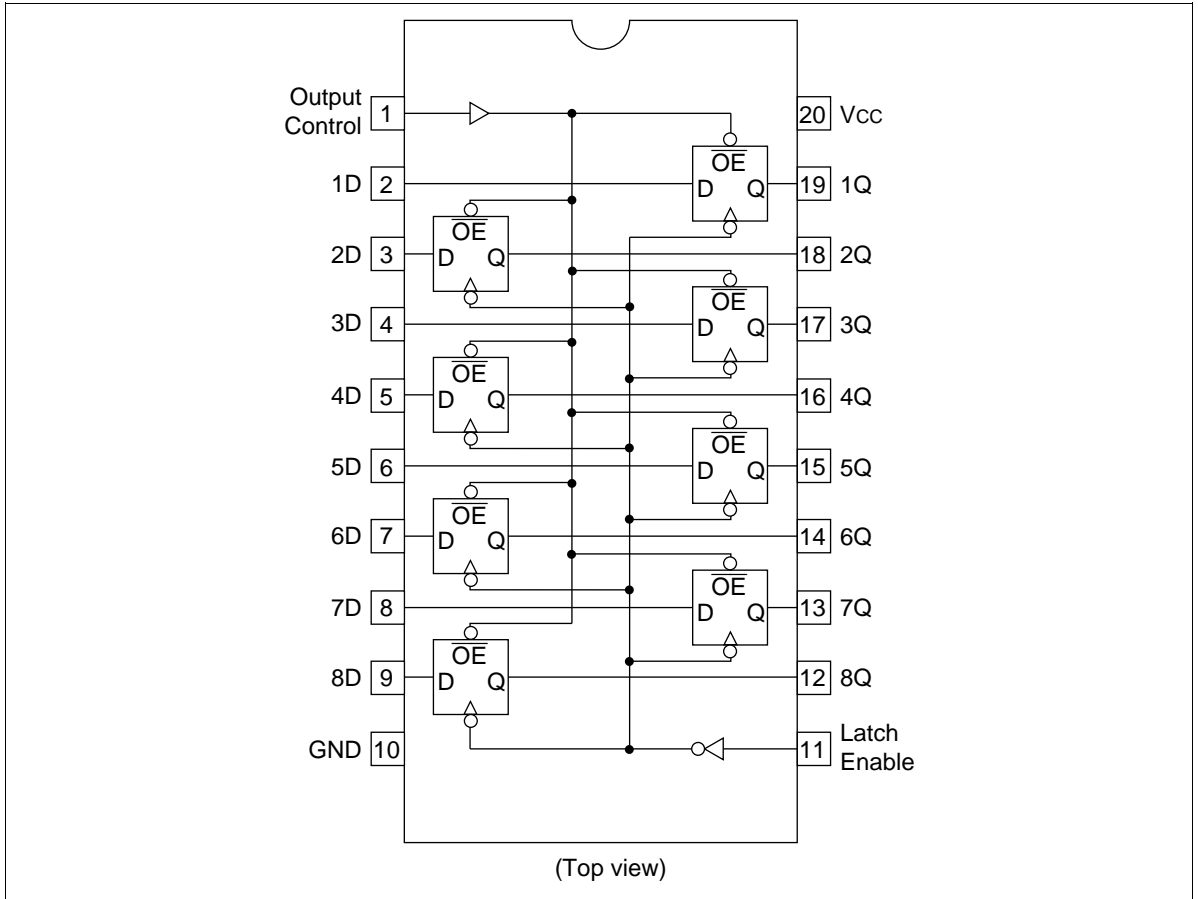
Output Control 1

20 Vcc

$\overline{OE}$
D Q

1D 2

19 1Q

$\overline{OE}$
D Q

2D 3

18 2Q

$\overline{OE}$
D Q

3D 4

17 3Q

$\overline{OE}$
D Q

4D 5

16 4Q

$\overline{OE}$
D Q

5D 6

15 5Q

$\overline{OE}$
D Q

6D 7

14 6Q

$\overline{OE}$
D Q

7D 8

13 7Q

$\overline{OE}$
D Q

8D 9

12 8Q

GND 10

11 Latch Enable

(Top view)